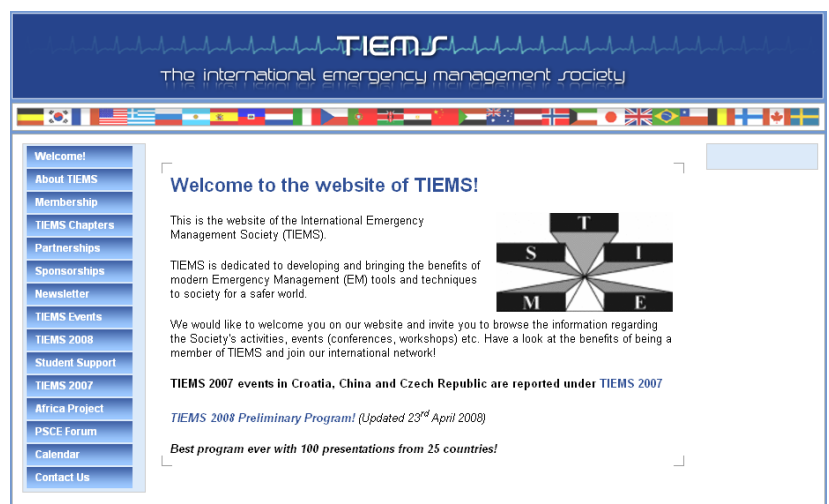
TIEMS
the international emergency management society

Welcome!
About TIEMS
Membership
TIEMS Chapters
Partnerships
Sponsorships
Newsletter
TIEMS Events
TIEMS 2008
Student Support
TIEMS 2007
Africa Project
PSCE Forum
Calendar
Contact Us

Welcome to the website of TIEMS!

This is the website of the International Emergency Management Society (TIEMS).

T
S
I
M
E

TIEMS is dedicated to developing and bringing the benefits of modern Emergency Management (EM) tools and techniques to society for a safer world.

We would like to welcome you on our website and invite you to browse the information regarding the Society's activities, events (conferences, workshops) etc. Have a look at the benefits of being a member of TIEMS and join our international network!

TIEMS 2007 events in Croatia, China and Czech Republic are reported under TIEMS 2007

TIEMS 2008 Preliminary Program! (Updated 23$^{rd}$ April 2008)

Best program ever with 100 presentations from 25 countries!